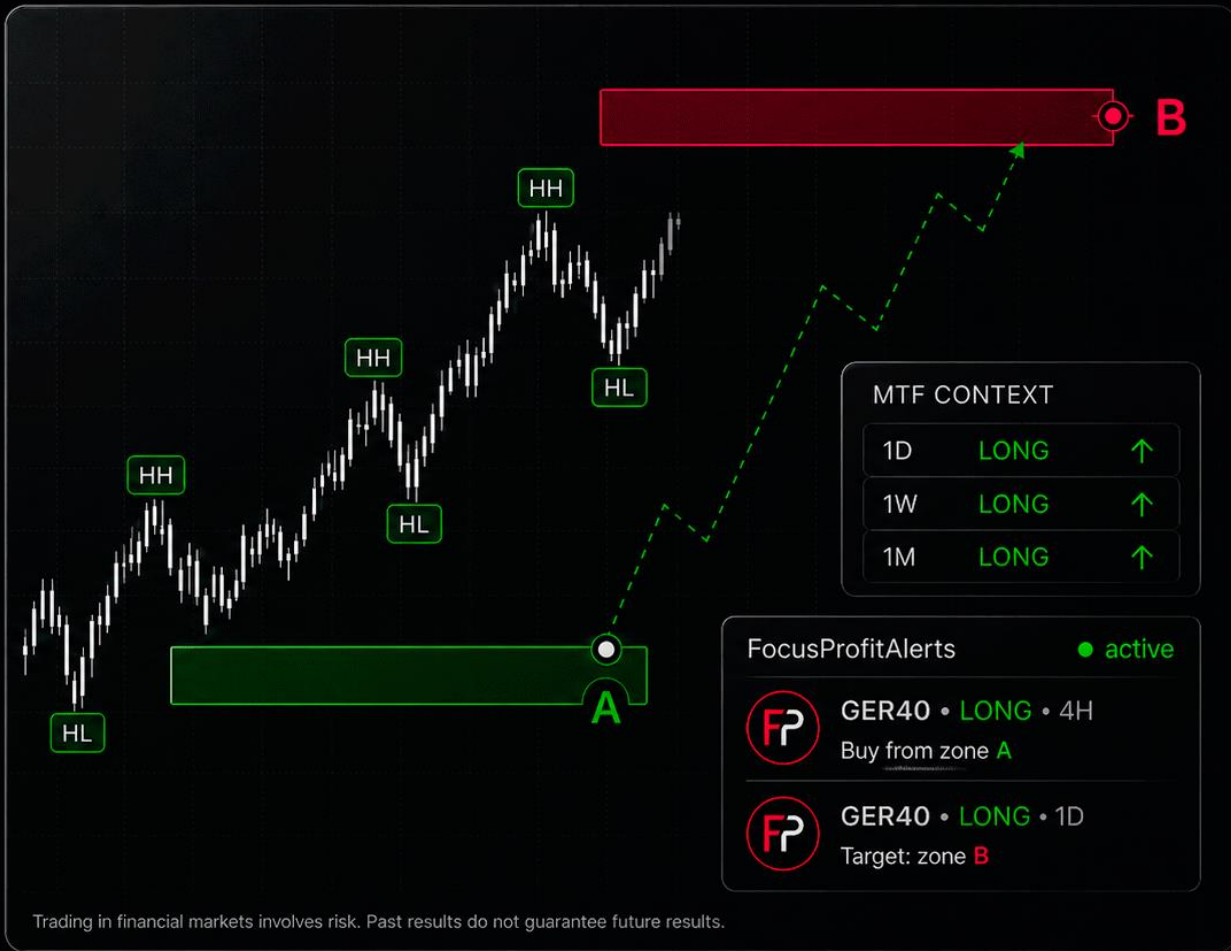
B

HH

HH

HH

HL

HL

HL

A

MTF CONTEXT

| 1D | LONG | ↑ |
|---|---|---|
| 1W | LONG | ↑ |
| 1M | LONG | ↑ |

FocusProfitAlerts ● active

FP GER40 • LONG • 4H
Buy from zone A

FP GER40 • LONG • 1D
Target: zone B

Trading in financial markets involves risk. Past results do not guarantee future results.